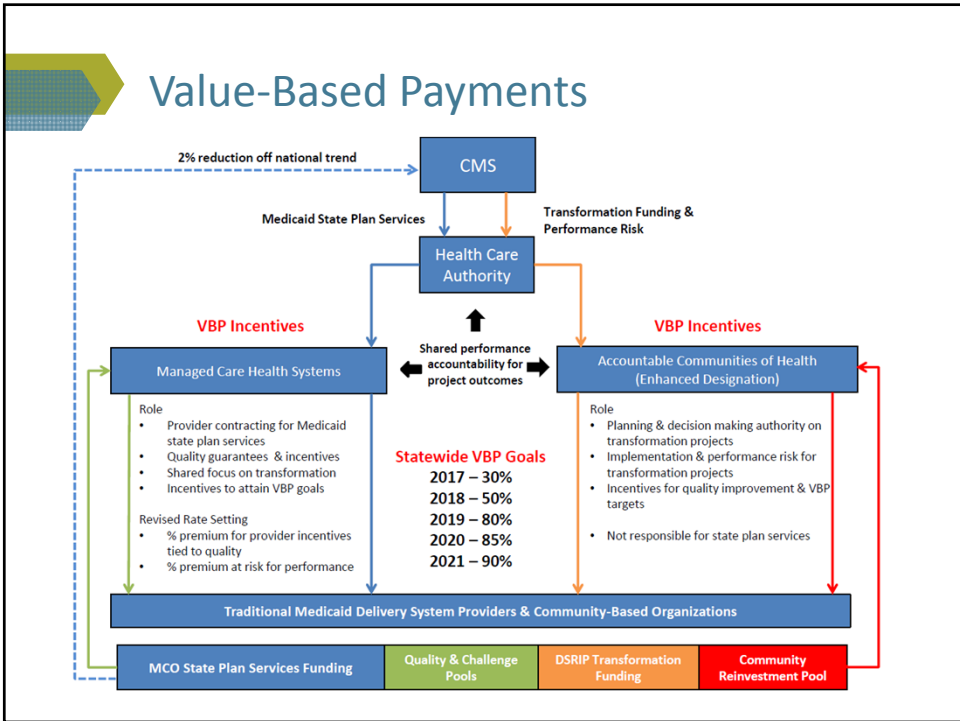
Value-Based Payments

2% reduction off national trend

CMS

Medicaid State Plan Services

Transformation Funding & Performance Risk

Health Care Authority

VBP Incentives

VBP Incentives

Managed Care Health Systems

Shared performance accountability for project outcomes

Accountable Communities of Health (Enhanced Designation)

Role
- Provider contracting for Medicaid state plan services
- Quality guarantees & incentives
- Shared focus on transformation
- Incentives to attain VBP goals

Revised Rate Setting
- % premium for provider incentives tied to quality
- % premium at risk for performance

Statewide VBP Goals
2017 – 30%
2018 – 50%
2019 – 80%
2020 – 85%
2021 – 90%

Role
- Planning & decision making authority on transformation projects
- Implementation & performance risk for transformation projects
- Incentives for quality improvement & VBP targets
- Not responsible for state plan services

Traditional Medicaid Delivery System Providers & Community-Based Organizations

MCO State Plan Services Funding

Quality & Challenge Pools

DSRIP Transformation Funding

Community Reinvestment Pool